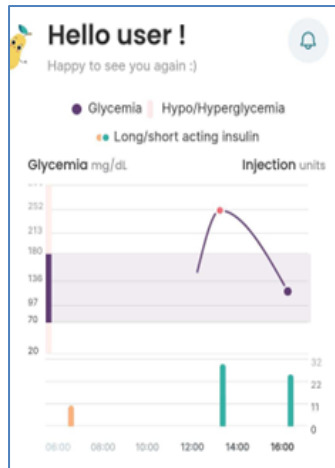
Hello user !

Happy to see you again :)

Glycemia Hypo/Hyperglycemia

Long/short acting insulin

Glycemia mg/dL

Injection units

252
213
180
136
97
70
20

32
22
11
0

06:00 08:00 10:00 12:00 14:00 16:00